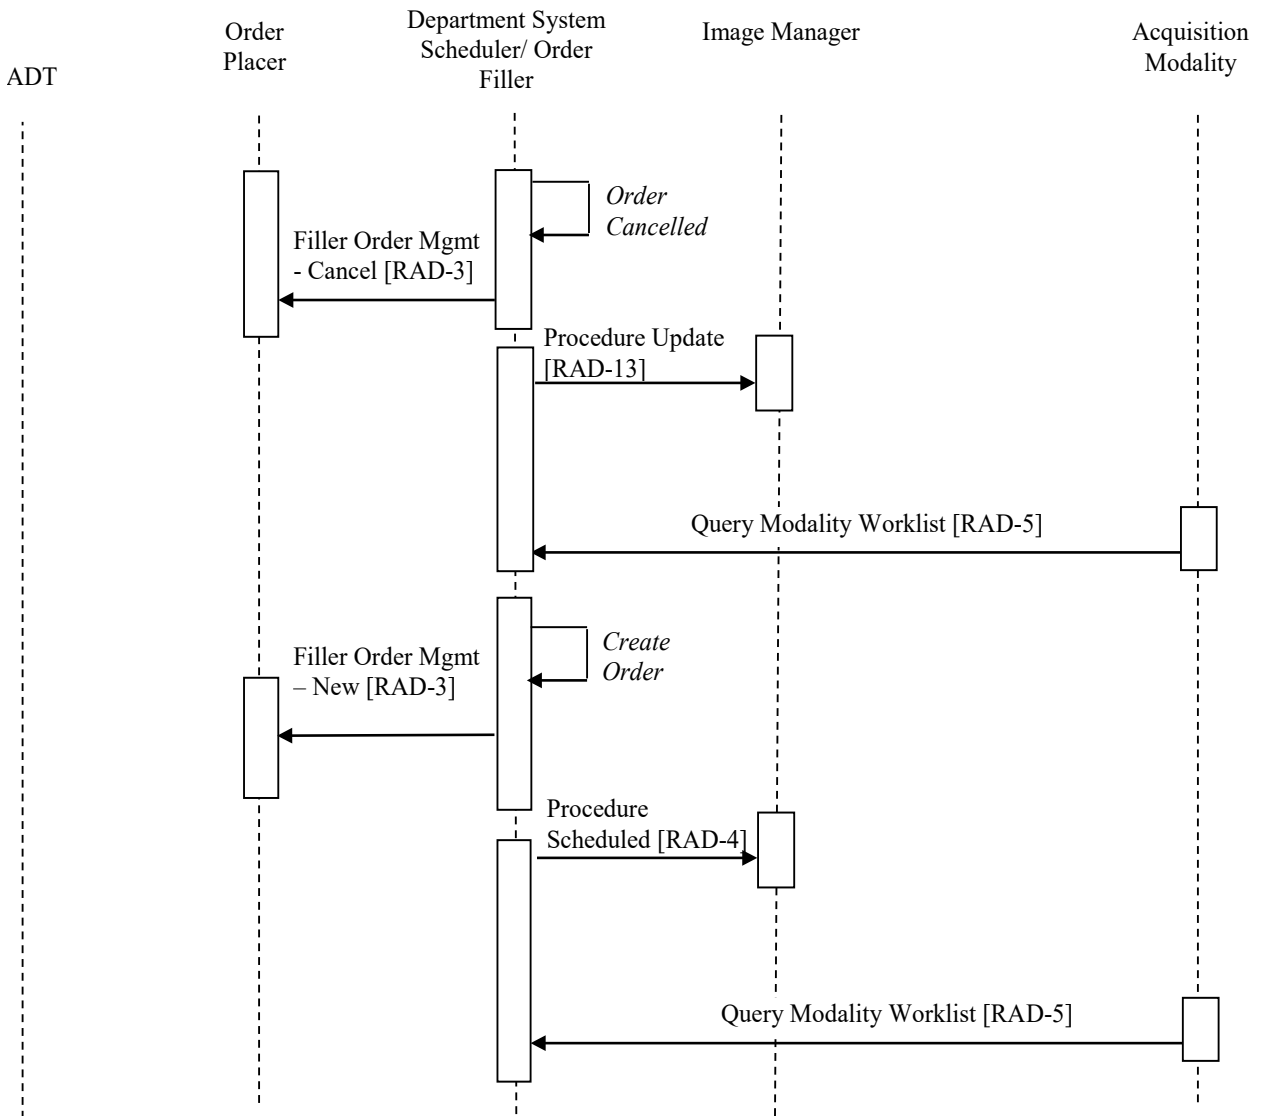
ADT

Order Placer

Department System Scheduler/ Order Filler

Image Manager

Acquisition Modality

Order Cancelled

Filler Order Mgmt - Cancel [RAD-3]

Procedure Update [RAD-13]

Query Modality Worklist [RAD-5]

Create Order

Filler Order Mgmt – New [RAD-3]

Procedure Scheduled [RAD-4]

Query Modality Worklist [RAD-5]